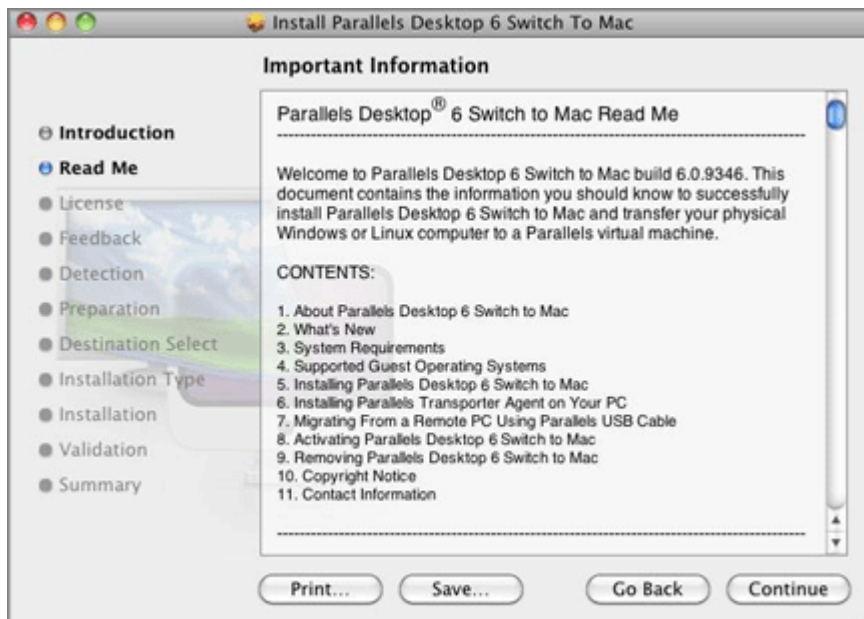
Install Parallels Desktop 6 Switch To Mac

Important Information

Introduction
Read Me
License
Feedback
Detection
Preparation
Destination Select
Installation Type
Installation
Validation
Summary

Parallels Desktop® 6 Switch to Mac Read Me

Welcome to Parallels Desktop 6 Switch to Mac build 6.0.9346. This document contains the information you should know to successfully install Parallels Desktop 6 Switch to Mac and transfer your physical Windows or Linux computer to a Parallels virtual machine.

CONTENTS:

1. About Parallels Desktop 6 Switch to Mac
2. What's New
3. System Requirements
4. Supported Guest Operating Systems
5. Installing Parallels Desktop 6 Switch to Mac
6. Installing Parallels Transporter Agent on Your PC
7. Migrating From a Remote PC Using Parallels USB Cable
8. Activating Parallels Desktop 6 Switch to Mac
9. Removing Parallels Desktop 6 Switch to Mac
10. Copyright Notice
11. Contact Information

Print... Save... Go Back Continue